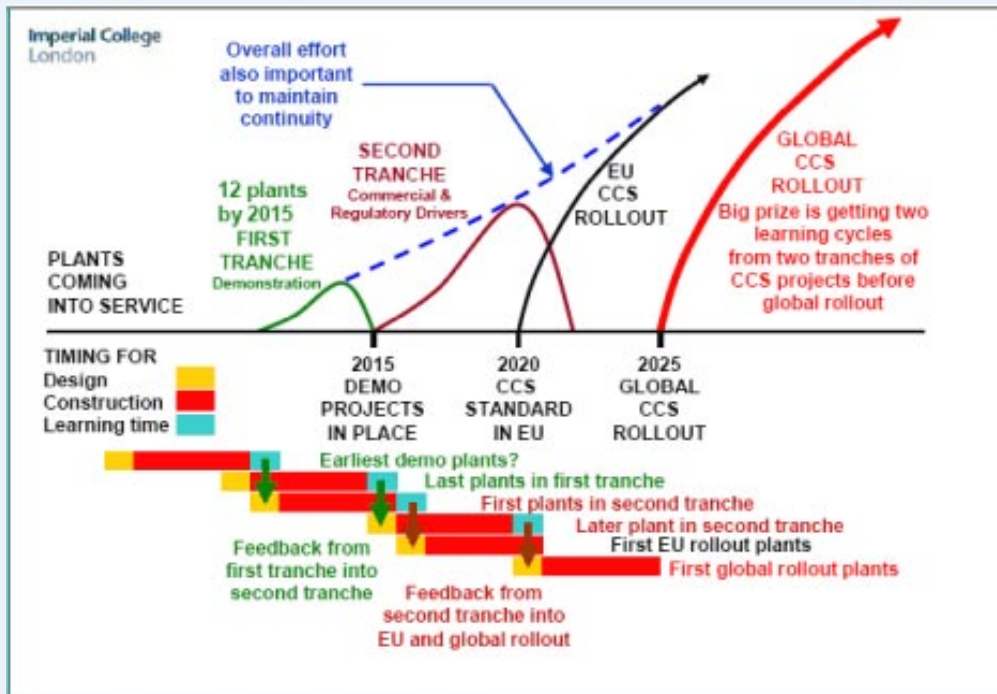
Imperial College
London

Overall effort also important to maintain continuity

SECOND TRANCHE
Commercial & Regulatory Drivers

12 plants by 2015
FIRST TRANCHE
Demonstration

EU CCS ROLLOUT

GLOBAL CCS ROLLOUT
Big prize is getting two learning cycles from two tranches of CCS projects before global rollout

PLANTS COMING INTO SERVICE

2015 DEMO PROJECTS IN PLACE

2020 CCS STANDARD IN EU

2025 GLOBAL CCS ROLLOUT

TIMING FOR
Design
Construction
Learning time

Earliest demo plants?
Last plants in first tranche
First plants in second tranche
Later plant in second tranche
First EU rollout plants
First global rollout plants

Feedback from first tranche into second tranche

Feedback from second tranche into EU and global rollout